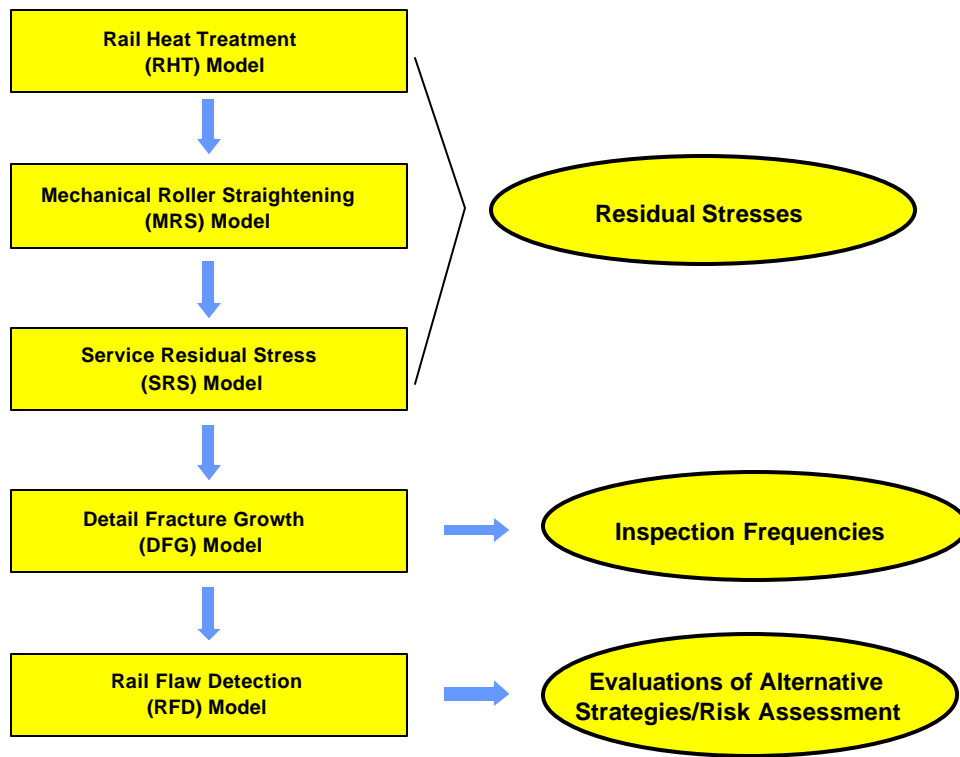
Rail Heat Treatment (RHT) Model

Mechanical Roller Straightening (MRS) Model

Service Residual Stress (SRS) Model

Residual Stresses

Detail Fracture Growth (DFG) Model

Inspection Frequencies

Rail Flaw Detection (RFD) Model

Evaluations of Alternative Strategies/Risk Assessment